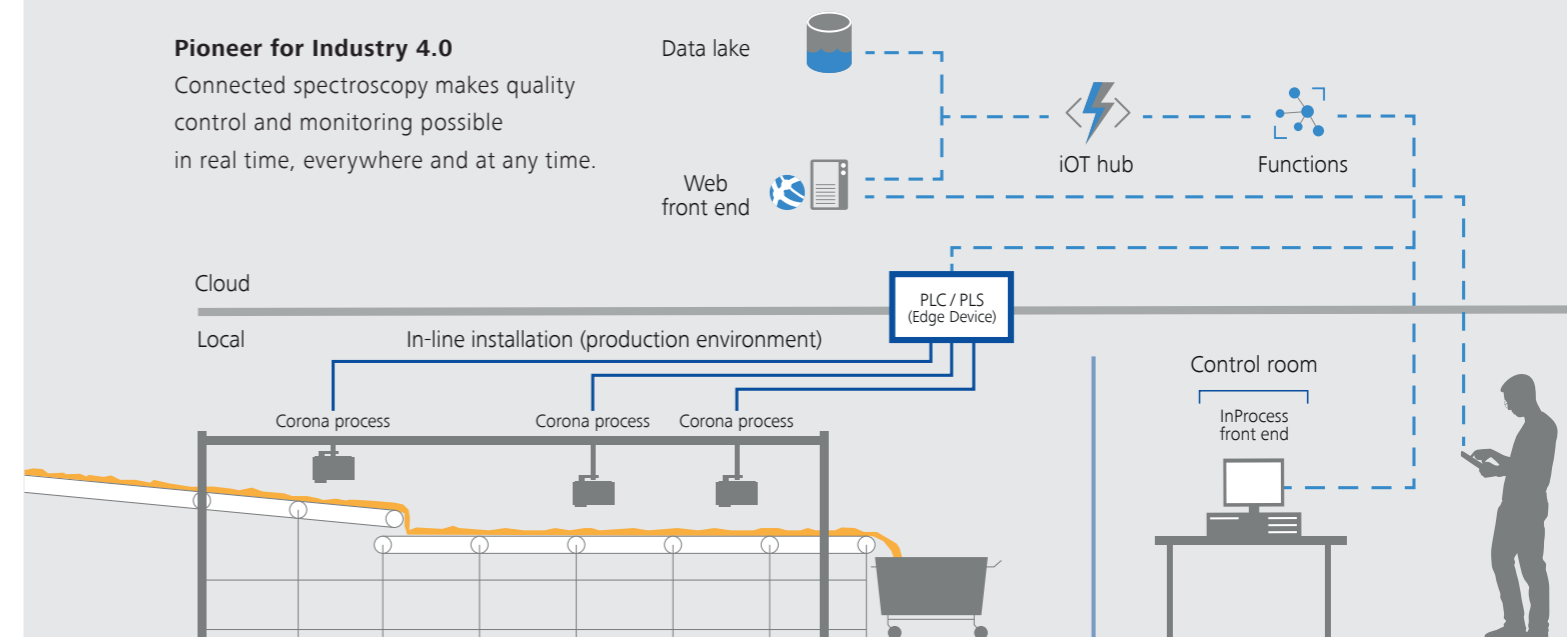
**Pioneer for Industry 4.0**

Connected spectroscopy makes quality control and monitoring possible in real time, everywhere and at any time.

Data lake

Web front end

iOT hub

Functions

Cloud

PLC / PLS
(Edge Device)

Local

In-line installation (production environment)

Corona process

Corona process

Corona process

Control room

InProcess front end